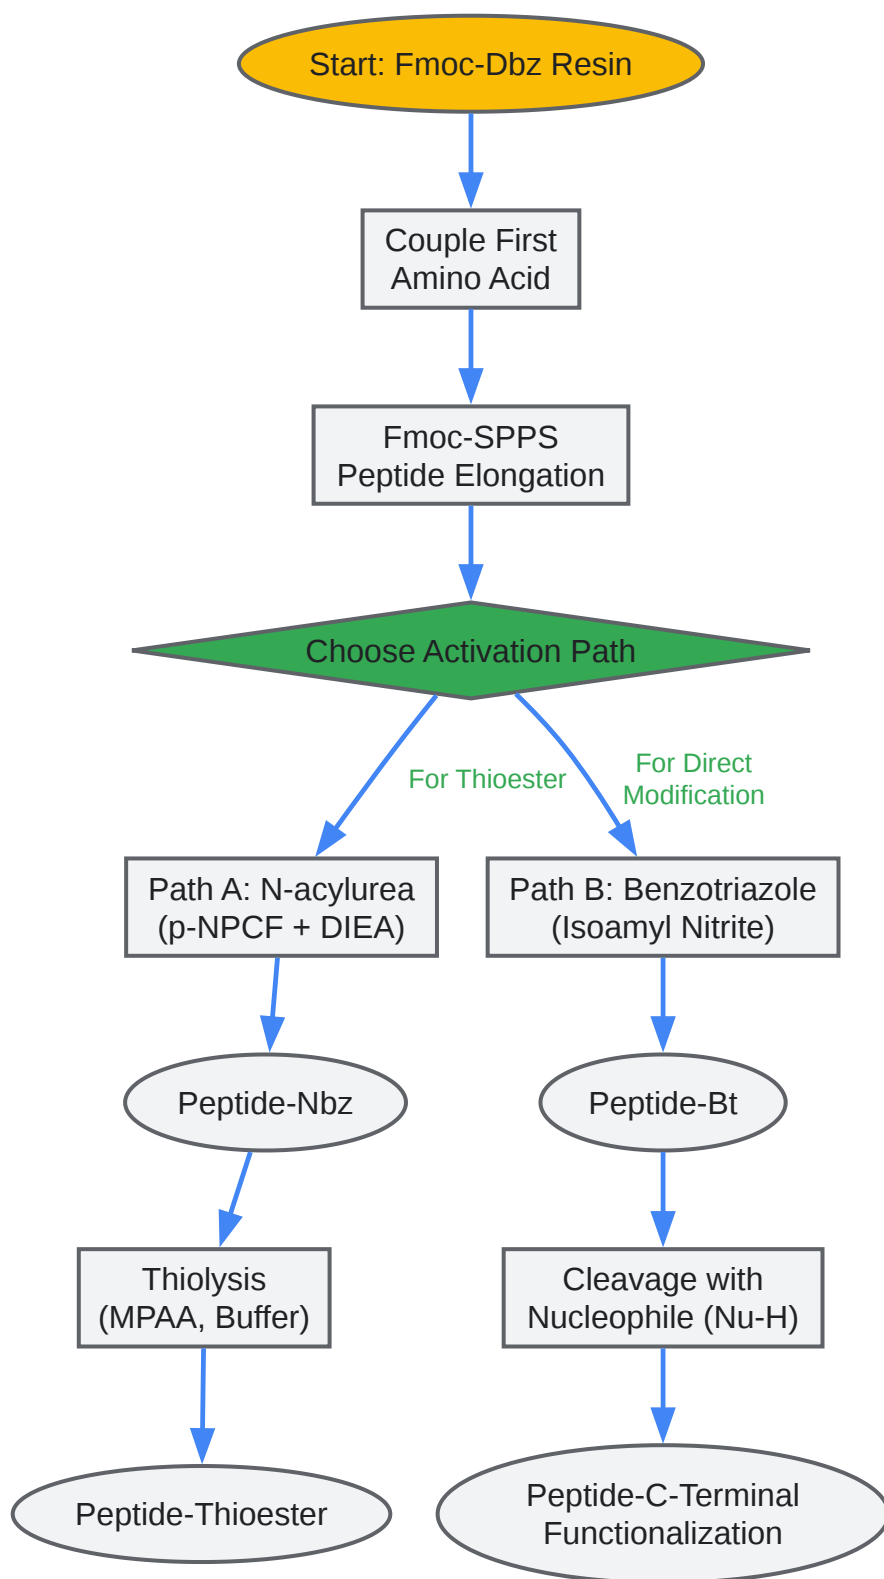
Start: Fmoc-Dbz Resin

Couple First Amino Acid

Fmoc-SPPS Peptide Elongation

Choose Activation Path

For Thioester

For Direct Modification

Path A: N-acylurea (p-NPCF + DIEA)

Path B: Benzotriazole (Isoamyl Nitrite)

Peptide-Nbz

Peptide-Bt

Thiolysis (MPAA, Buffer)

Cleavage with Nucleophile (Nu-H)

Peptide-Thioester

Peptide-C-Terminal Functionalization